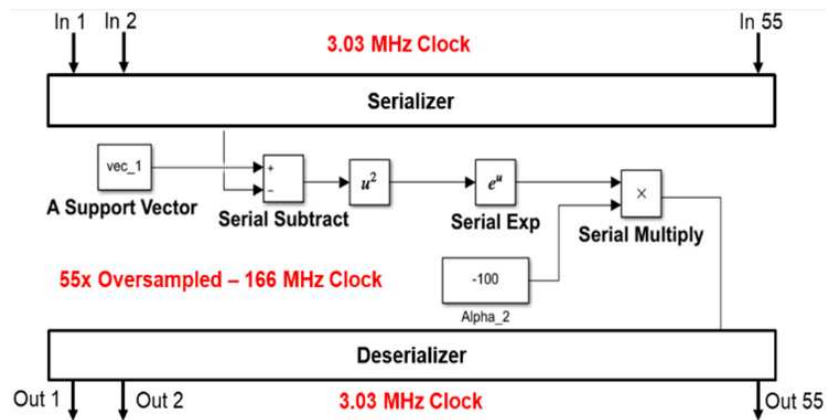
In 1 In 2

In 55

3.03 MHz Clock

Serializer

vec_1

A Support Vector

+

-

Serial Subtract

$u^2$

$e^u$

Serial Exp

×

Serial Multiply

55x Oversampled – 166 MHz Clock

-100

Alpha_2

Deserializer

Out 1

Out 2

3.03 MHz Clock

Out 55